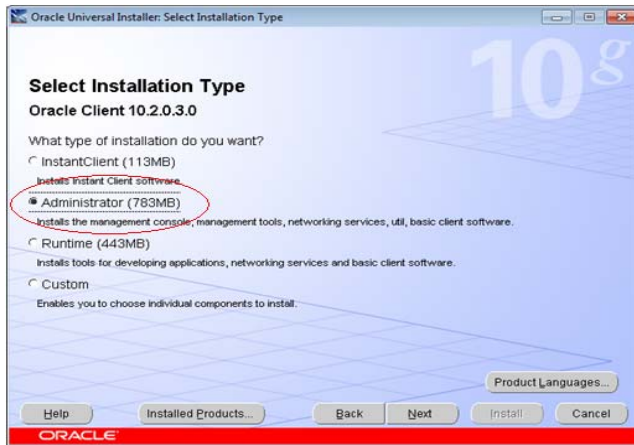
Oracle Universal Installer: Select Installation Type

10g

Select Installation Type
Oracle Client 10.2.0.3.0

What type of installation do you want?

InstantClient (113MB)
Installs Instant Client software.

Administrator (783MB)
Installs the management console, management tools, networking services, util, basic client software.

Runtime (443MB)
Installs tools for developing applications, networking services and basic client software.

Custom
Enables you to choose individual components to install.

Product Languages...

Help
Installed Products...
Back
Next
Install
Cancel

ORACLE